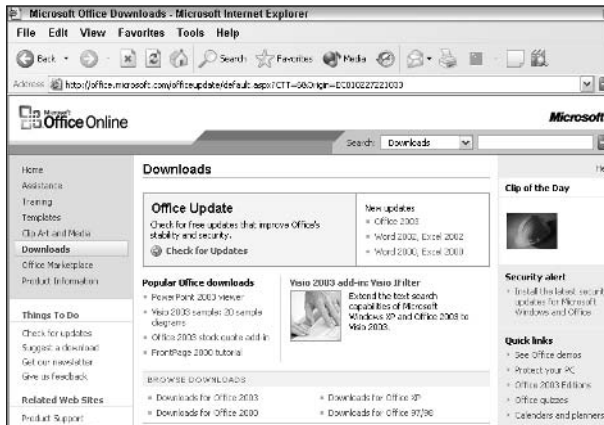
Microsoft Office Downloads - Microsoft Internet Explorer

File Edit View Favorites Tools Help

Back Search Favorites Media

Address http://office.microsoft.com/officeupdate/default.aspx?CTT=98Origin=EC0010227223033

Microsoft Office Online

Microsoft

Search: Downloads

Home
Assistance
Training
Templates
Clip Art and Media
Downloads
Office Marketplace
Product Information

Things To Do

Check for updates
Suggest a download
Get our newsletter
Give us feedback

Related Web Sites

Product Support

Downloads

Office Update

Check for free updates that improve Office's stability and security.

Check for Updates

New updates
- Office 2003
- Word 2002, Excel 2002
- Word 2000, Excel 2000

Popular Office downloads
- PowerPoint 2003 viewer
- Visio 2003 sample: 20 sample diagrams
- Office 2003 stock quote add-in
- FrontPage 2003 tutorial

Visio 2003 add-in: Visio IFilter

Extend the text search capabilities of Microsoft Windows XP and Office 2003 to Visio 2003.

BROWSE DOWNLOADS

- Downloads for Office 2003
- Downloads for Office 2000
- Downloads for Office XP
- Downloads for Office 97/98

Clip of the Day

Security alert
- Install the latest security updates for Microsoft Windows and Office

Quick links
- See Office demos
- Protect your PC
- Office 2003 Editions
- Office quizzes
- Calendars and planners